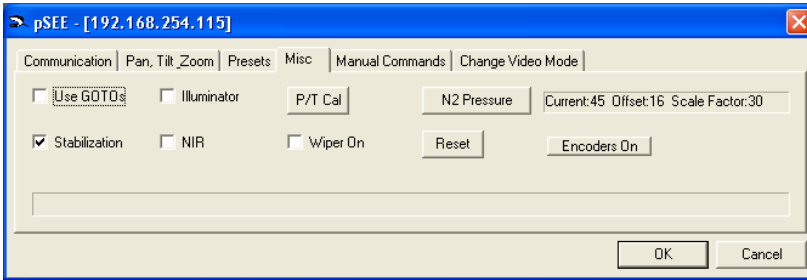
pSEE - [192.168.254.115]

Communication | Pan, Tilt ,Zoom | Presets | Misc | Manual Commands | Change Video Mode

Use GOTOs
Illuminator
P/T Cal
N2 Pressure
Current:45 Offset:16 Scale Factor:30

Stabilization
NIR
Wiper On
Reset
Encoders On

OK
Cancel